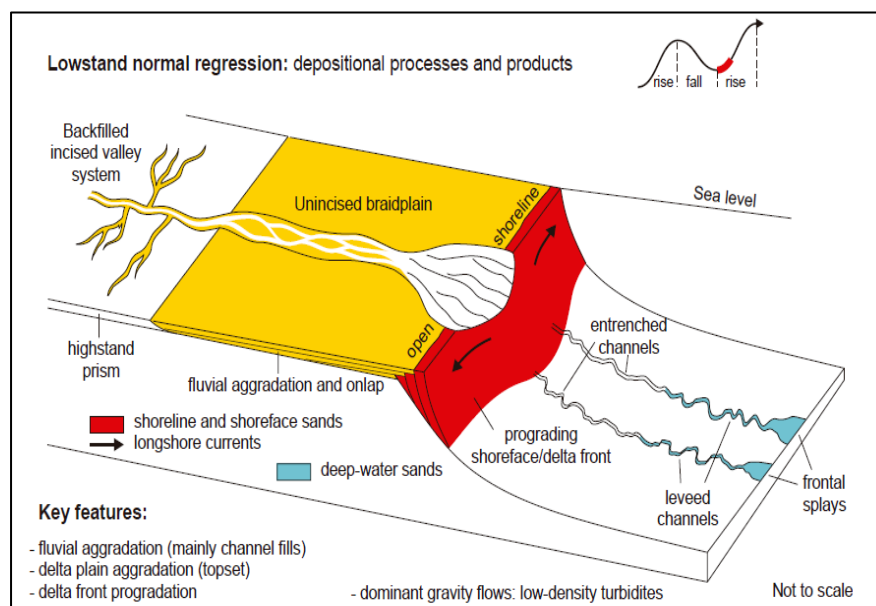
Lowstand normal regression: depositional processes and products

rise fall rise

Backfilled incised valley system

Unincised braidplain

Sea level

shoreline

open

highstand prism

fluvial aggradation and onlap

entrenched channels

shoreline and shoreface sands

longshore currents

prograding shoreface/delta front

deep-water sands

leveed channels

frontal splays

Key features:

- fluvial aggradation (mainly channel fills)
- delta plain aggradation (topset)
- delta front progradation

- dominant gravity flows: low-density turbidites

Not to scale